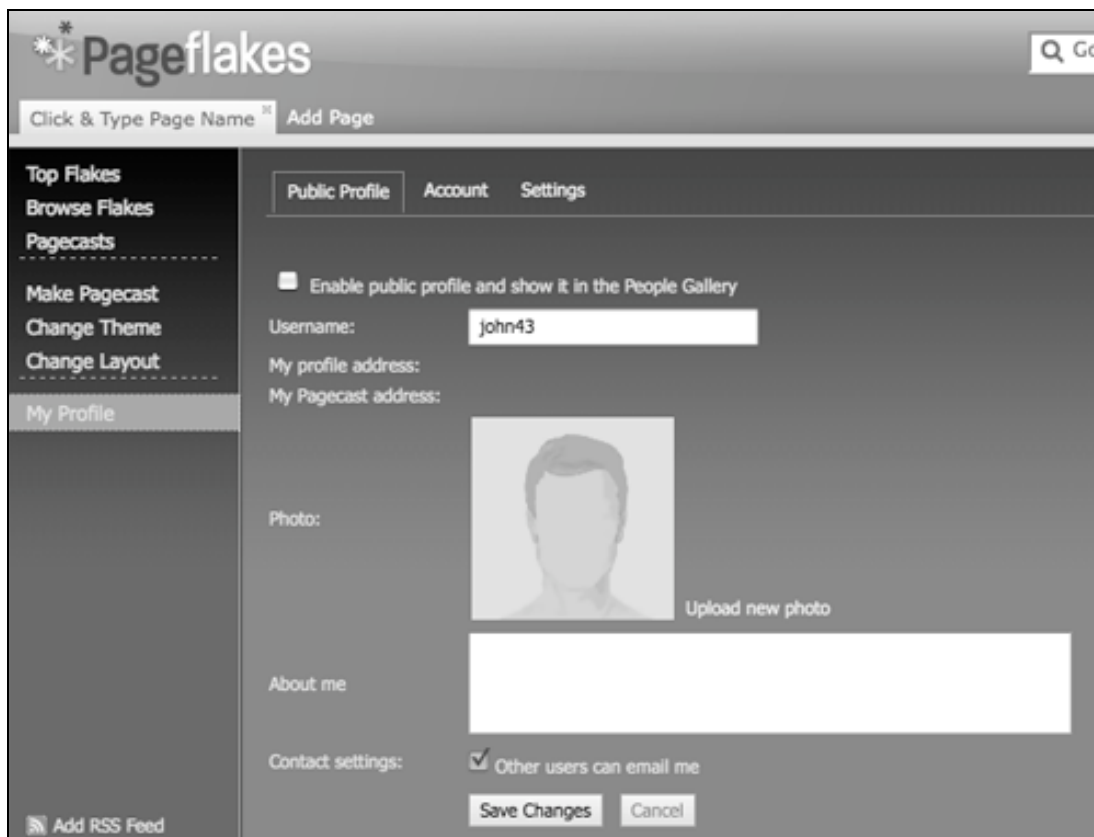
Pageflakes

Go

Click & Type Page Name

Add Page

Top Flakes
Browse Flakes
Pagecasts

Make Pagecast
Change Theme
Change Layout

My Profile

Add RSS Feed

Public Profile | Account | Settings

Enable public profile and show it in the People Gallery

Username: john43

My profile address:

My Pagecast address:

Photo:

Upload new photo

About me

Contact settings: Other users can email me

Save Changes | Cancel